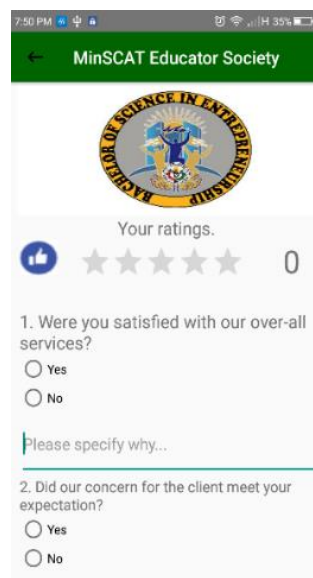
7:50 PM 35%

MinSCAT Educator Society

BACHELOR OF SCIENCE IN ENTREPRENEURSHIP

Your ratings.

0

1. Were you satisfied with our over-all services?

Yes

No

Please specify why...

2. Did our concern for the client meet your expectation?

Yes

No